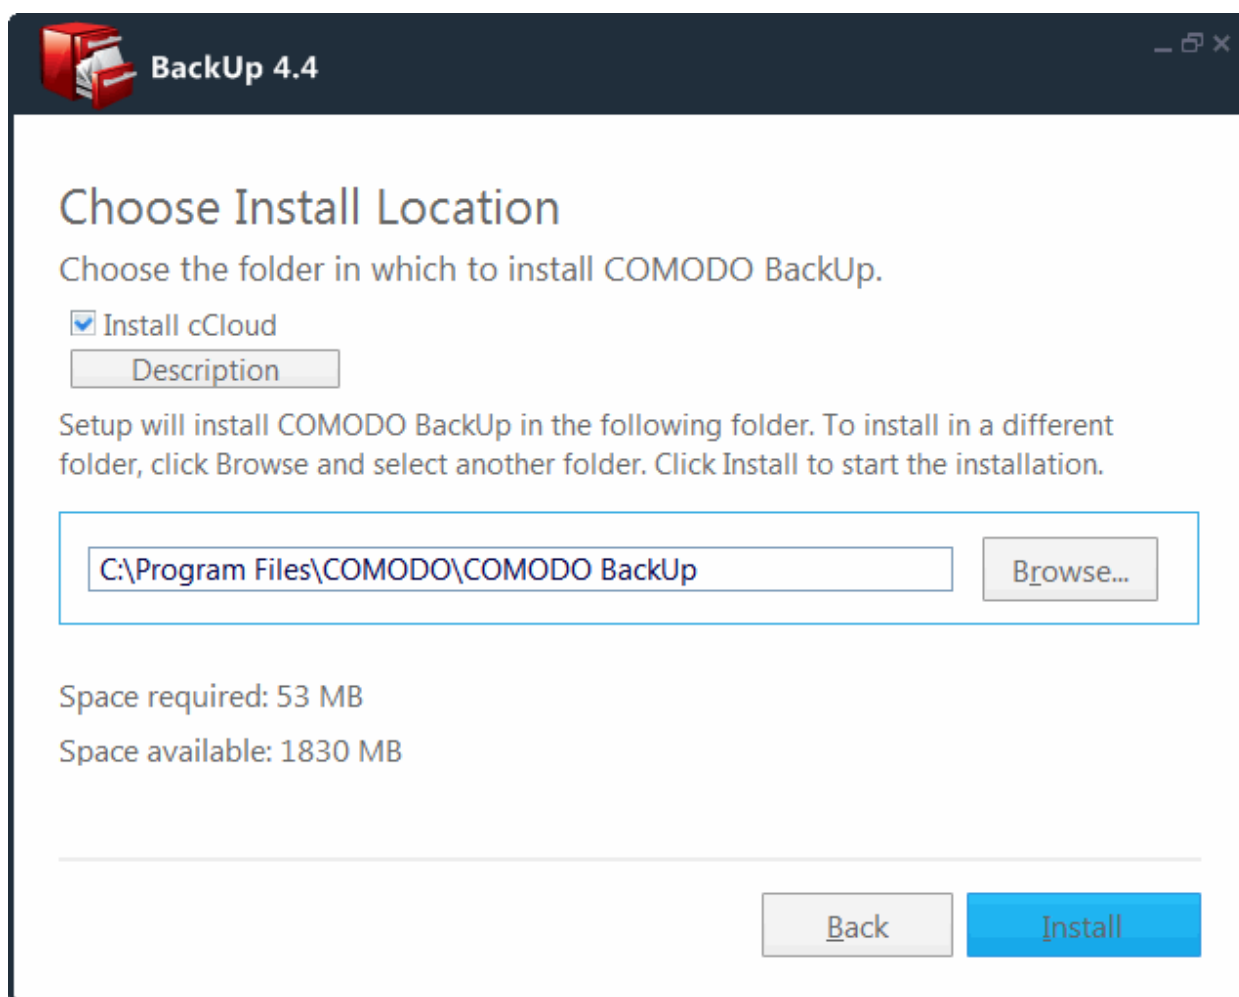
BackUp 4.4

Choose Install Location

Choose the folder in which to install COMODO BackUp.

Install cCloud

Description

Setup will install COMODO BackUp in the following folder. To install in a different folder, click Browse and select another folder. Click Install to start the installation.

C:\Program Files\COMODO\COMODO BackUp

Browse...

Space required: 53 MB

Space available: 1830 MB

Back

Install